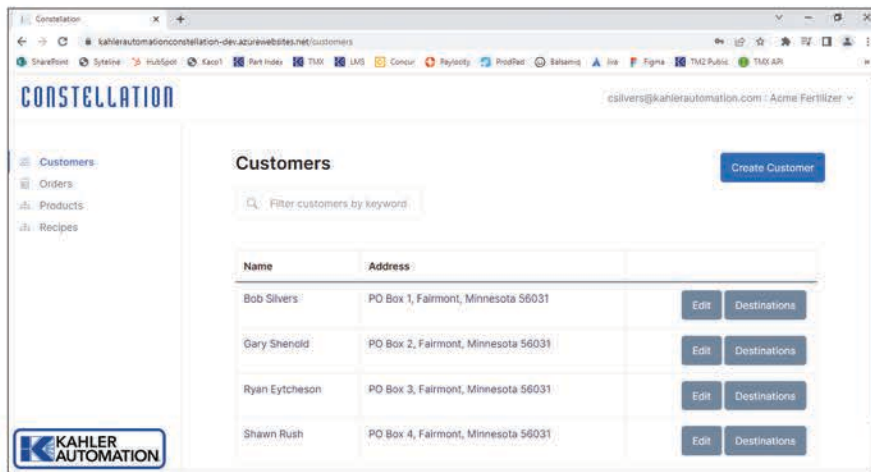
Constellation

kahlerautomationconstellation-dev.azurewebsites.net/customers

SharePoint Syteline HubSpot Kaco1 Part Index TMX LMS Concur Paylocity ProdRad Balsamiq Jira Figma TM2 Public TMX API

CONSTELLATION

csilvers@kahlerautomation.com : Acme Fertilizer

Customers
Orders
Products
Recipes

Customers

Create Customer

Filter customers by keyword

| Name | Address | |
|---|---|---|
| Bob Silvers | PO Box 1, Fairmont, Minnesota 56031 | Edit Destinations |
| Gary Shenold | PO Box 2, Fairmont, Minnesota 56031 | Edit Destinations |
| Ryan Eytcheson | PO Box 3, Fairmont, Minnesota 56031 | Edit Destinations |
| Shawn Rush | PO Box 4, Fairmont, Minnesota 56031 | Edit Destinations |

KAHLER AUTOMATION